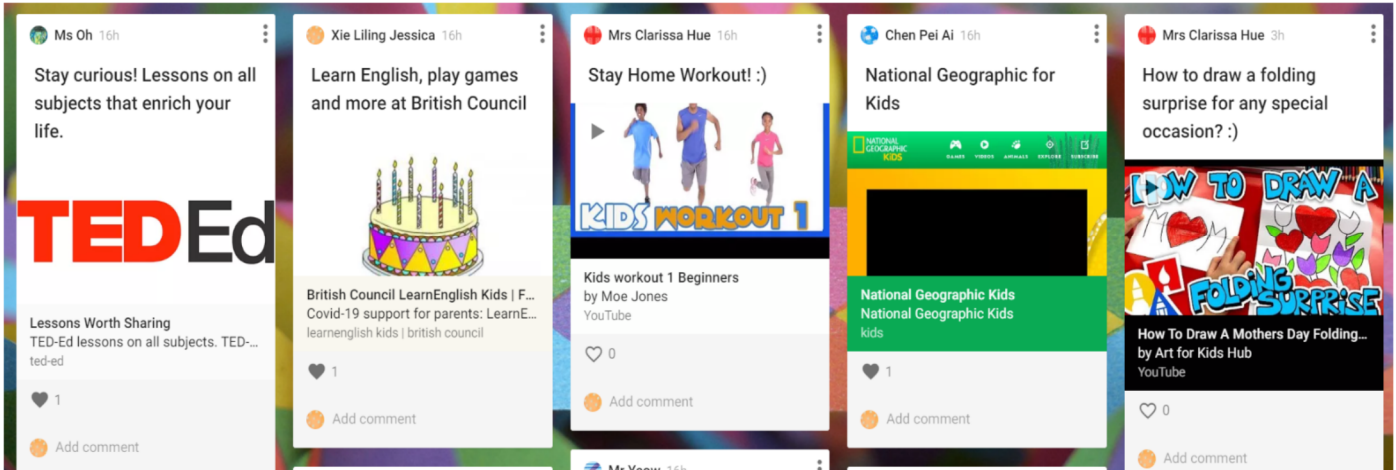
Ms Oh 16h

Stay curious! Lessons on all subjects that enrich your life.

TED Ed

Lessons Worth Sharing
TED-Ed lessons on all subjects. TED-...
ted-ed

1

Add comment

Xie Liling Jessica 16h

Learn English, play games and more at British Council

British Council LearnEnglish Kids | F...
Covid-19 support for parents: LearnE...
learnenglish kids | british council

1

Add comment

Mrs Clarissa Hue 16h

Stay Home Workout! :)

KIDS WORKOUT 1

Kids workout 1 Beginners
by Moe Jones
YouTube

0

Add comment

Mr Yeow 16h

Chen Pei Ai 16h

National Geographic for Kids

NATIONAL GEOGRAPHIC KIDS GAMES VIDEOS ANIMALS EXPLORE SUBSCRIBE

National Geographic Kids
National Geographic Kids
kids

1

Add comment

Mrs Clarissa Hue 3h

How to draw a folding surprise for any special occasion? :)

HOW TO DRAW A FOLDING SURPRISE

How To Draw A Mothers Day Folding...
by Art for Kids Hub
YouTube

0

Add comment